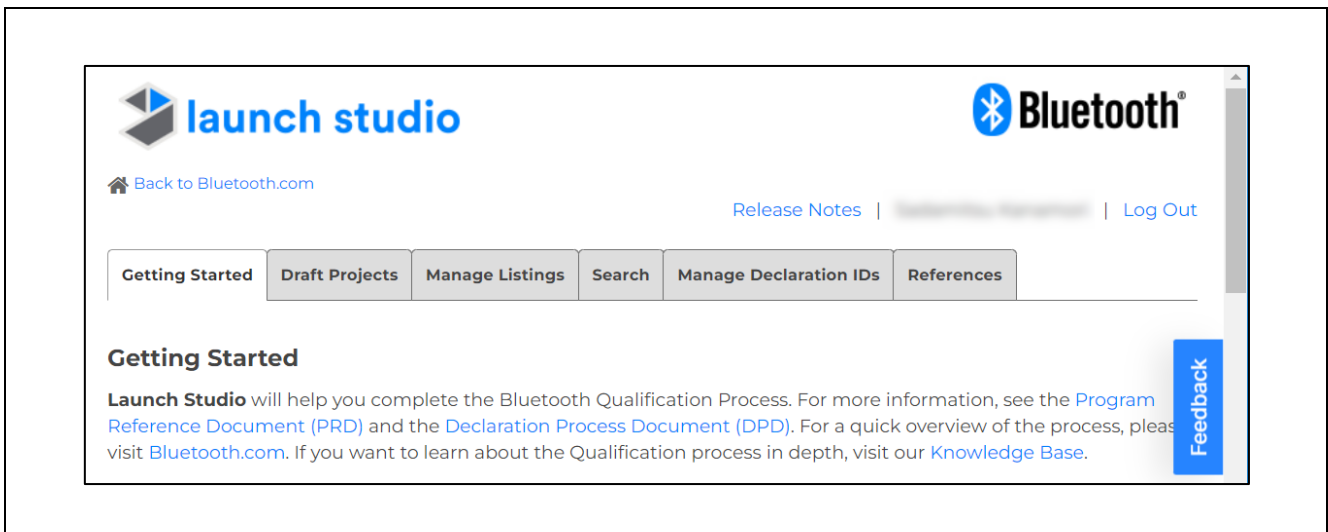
launch studio

Bluetooth®

Back to Bluetooth.com

Release Notes | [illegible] | Log Out

Getting Started | Draft Projects | Manage Listings | Search | Manage Declaration IDs | References

Getting Started

**Launch Studio** will help you complete the Bluetooth Qualification Process. For more information, see the Program Reference Document (PRD) and the Declaration Process Document (DPD). For a quick overview of the process, pleas visit Bluetooth.com. If you want to learn about the Qualification process in depth, visit our Knowledge Base.

Feedback